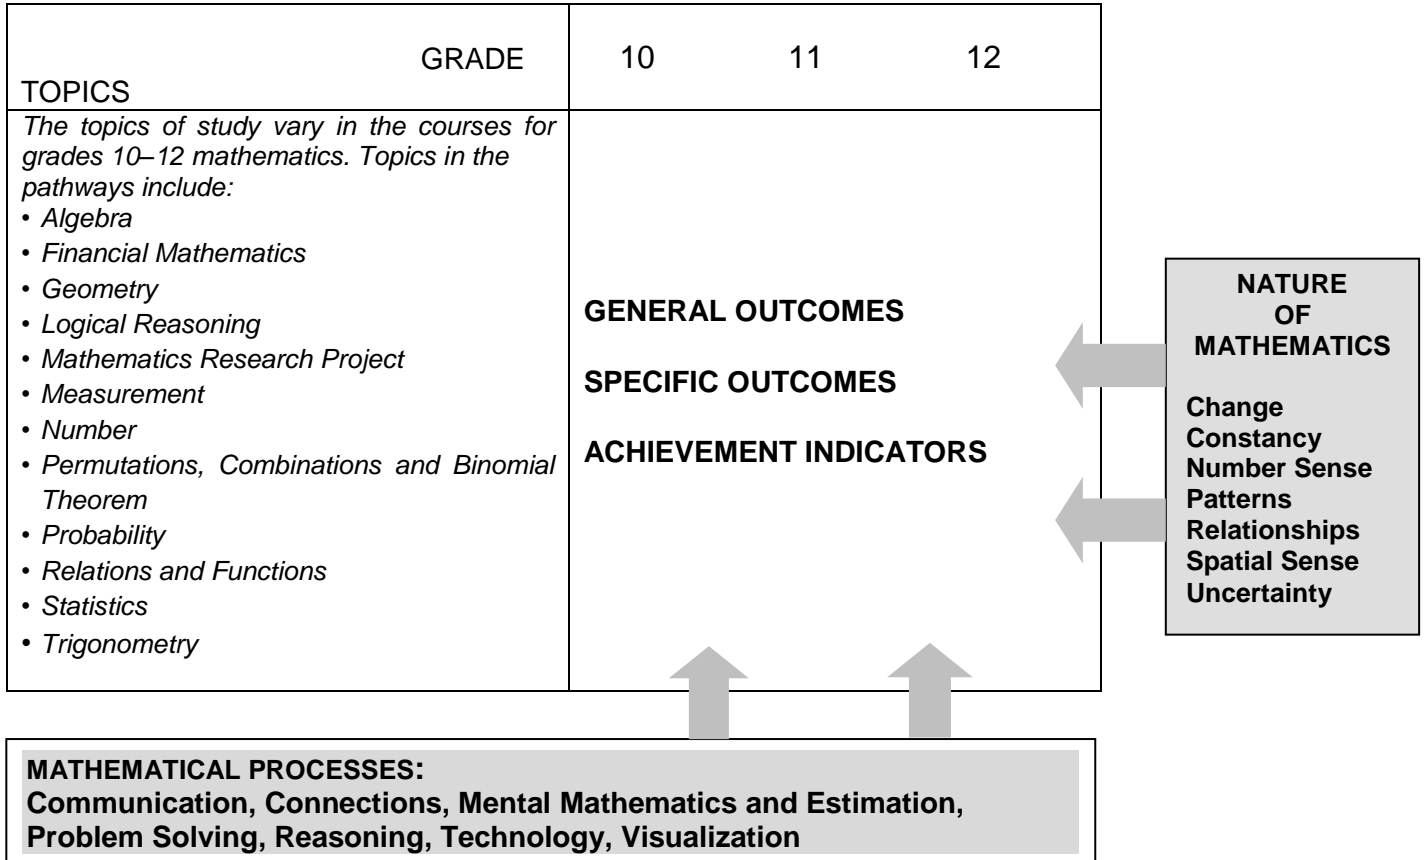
GRADE
TOPICS

10 11 12

The topics of study vary in the courses for grades 10–12 mathematics. Topics in the pathways include:
• Algebra
• Financial Mathematics
• Geometry
• Logical Reasoning
• Mathematics Research Project
• Measurement
• Number
• Permutations, Combinations and Binomial Theorem
• Probability
• Relations and Functions
• Statistics
• Trigonometry

GENERAL OUTCOMES

SPECIFIC OUTCOMES

ACHIEVEMENT INDICATORS

NATURE OF MATHEMATICS

Change
Constancy
Number Sense
Patterns
Relationships
Spatial Sense
Uncertainty

MATHEMATICAL PROCESSES:
Communication, Connections, Mental Mathematics and Estimation, Problem Solving, Reasoning, Technology, Visualization